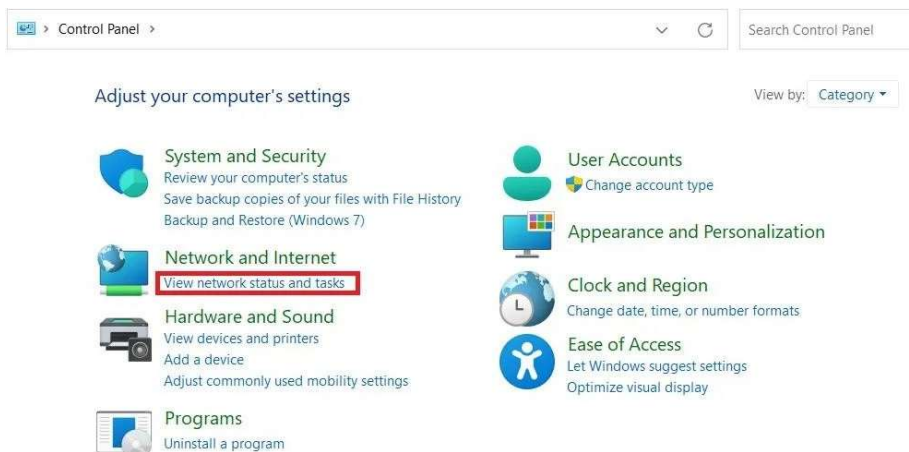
> Control Panel >

Search Control Panel

Adjust your computer's settings

View by: Category

System and Security
Review your computer's status
Save backup copies of your files with File History
Backup and Restore (Windows 7)

Network and Internet
View network status and tasks

Hardware and Sound
View devices and printers
Add a device
Adjust commonly used mobility settings

Programs
Uninstall a program

User Accounts
Change account type

Appearance and Personalization

Clock and Region
Change date, time, or number formats

Ease of Access
Let Windows suggest settings
Optimize visual display